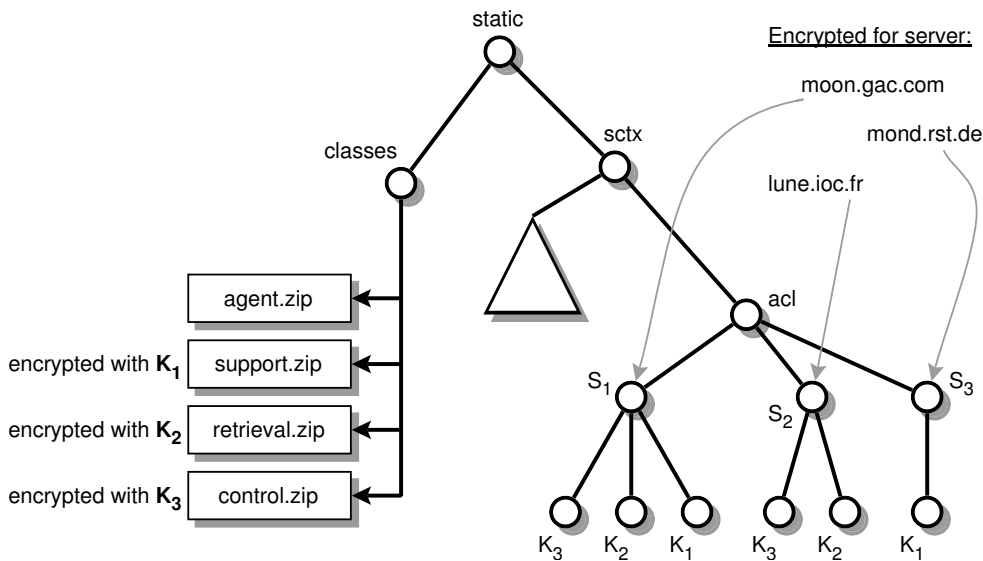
static

Encrypted for server:

moon.gac.com

classes

sctx

mond.rst.de

lune.ioc.fr

agent.zip

acl

encrypted with $\mathbf{K_1}$ support.zip

$S_1$

$S_2$

$S_3$

encrypted with $\mathbf{K_2}$ retrieval.zip

encrypted with $\mathbf{K_3}$ control.zip

$K_3$ $K_2$ $K_1$ $K_3$ $K_2$ $K_1$